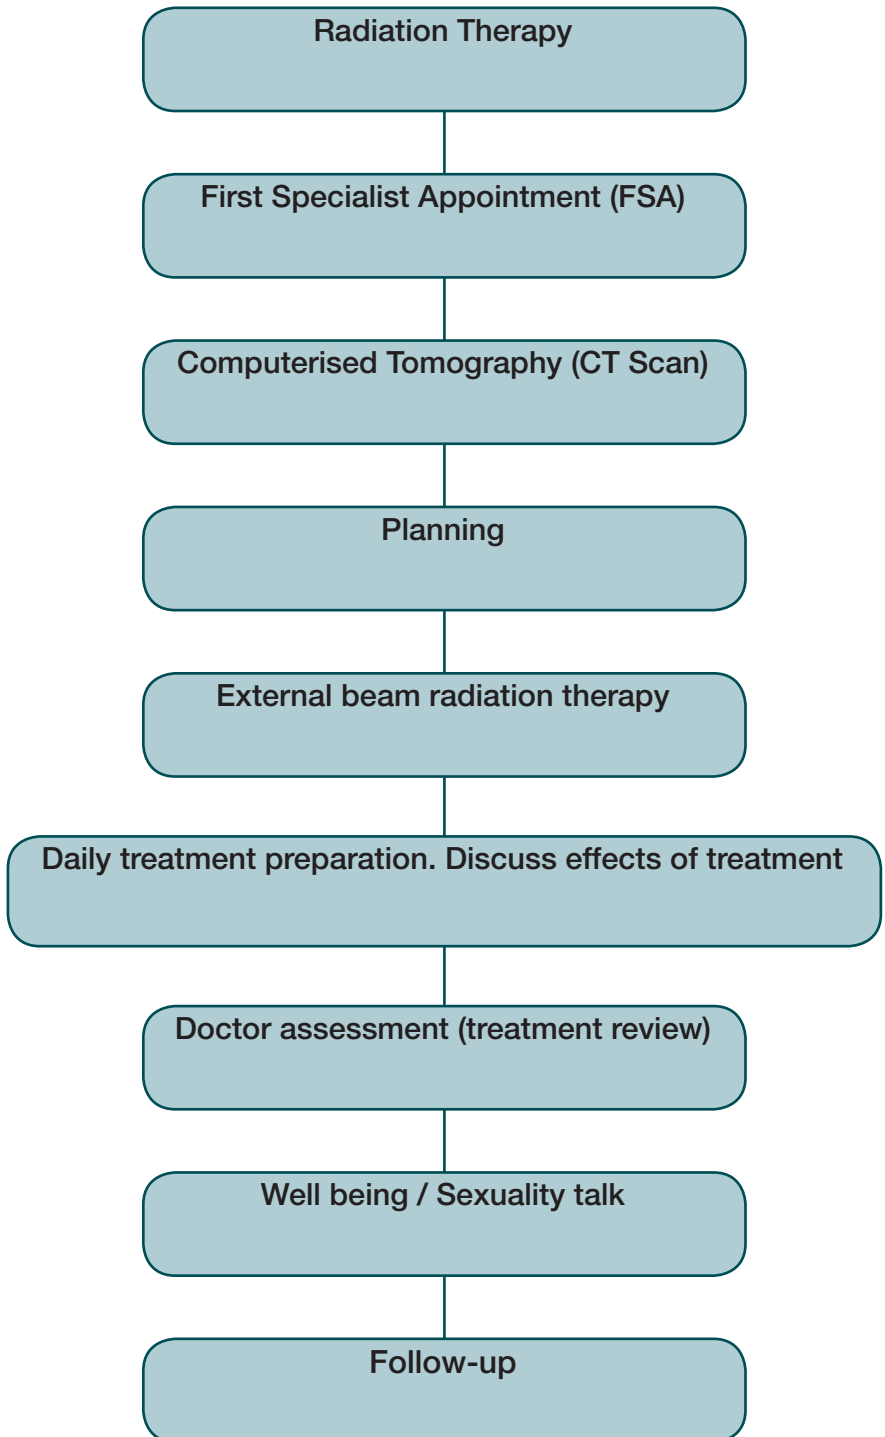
Radiation Therapy

First Specialist Appointment (FSA)

Computerised Tomography (CT Scan)

Planning

External beam radiation therapy

Daily treatment preparation. Discuss effects of treatment

Doctor assessment (treatment review)

Well being / Sexuality talk

Follow-up